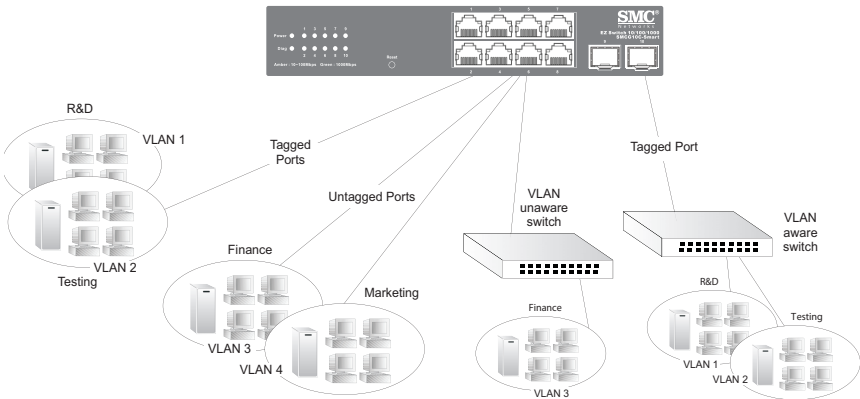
Power
Diag
Amber : 10/100Mbps Green : 1000Mbps
Reset
1 2 3 4 5 6
1 3 5 7
2 4 6 8
SMC
Networks
EZ Switch 10/100/1000
SMCGS10C-Smart

R&D
VLAN 1
Tagged Ports
VLAN 2
Testing
Untagged Ports
Finance
VLAN 3
Marketing
VLAN 4
VLAN unaware switch
Finance
VLAN 3
Tagged Port
VLAN aware switch
R&D
Testing
VLAN 1
VLAN 2